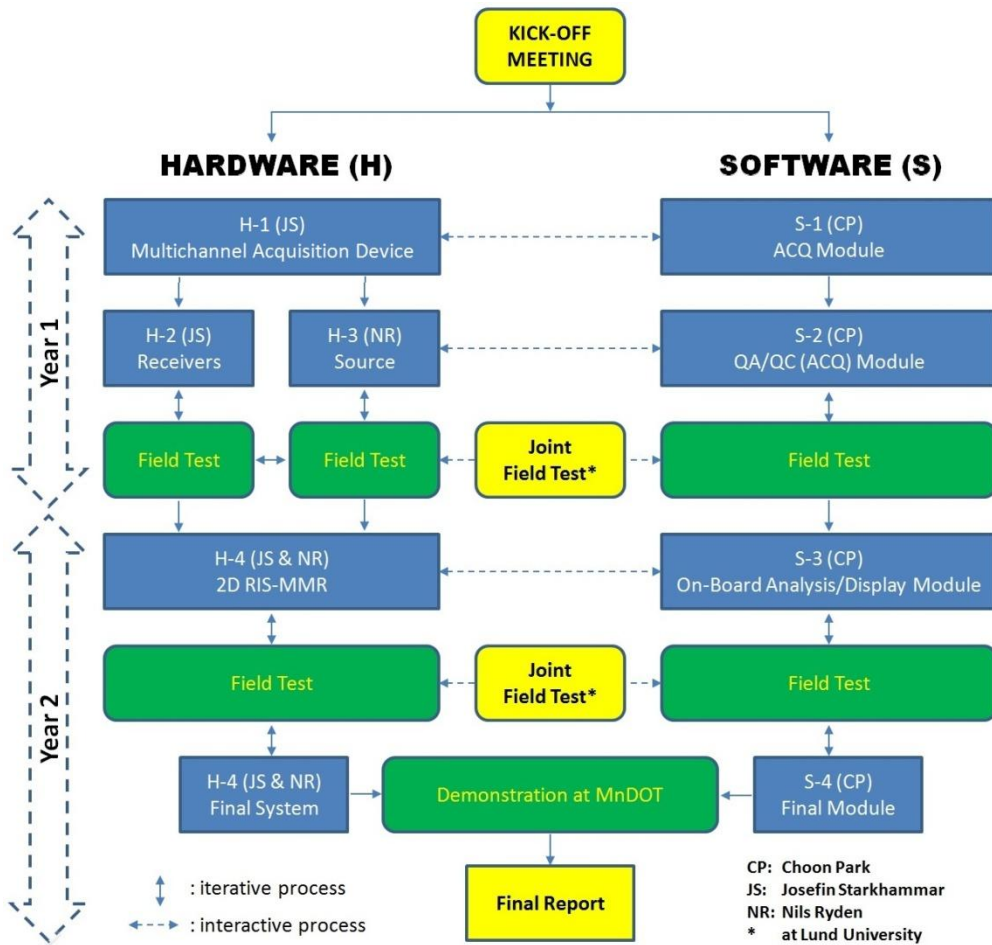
KICK-OFF MEETING

HARDWARE (H)

SOFTWARE (S)

Year 1

H-1 (JS)
Multichannel Acquisition Device

S-1 (CP)
ACQ Module

H-2 (JS)
Receivers

H-3 (NR)
Source

S-2 (CP)
QA/QC (ACQ) Module

Field Test

Field Test

Joint
Field Test*

Field Test

Year 2

H-4 (JS & NR)
2D RIS-MMR

S-3 (CP)
On-Board Analysis/Display Module

Field Test

Joint
Field Test*

Field Test

H-4 (JS & NR)
Final System

Demonstration at MnDOT

S-4 (CP)
Final Module

Final Report

: iterative process

: interactive process

CP: Choon Park
JS: Josefin Starkhammar
NR: Nils Ryden
* at Lund University